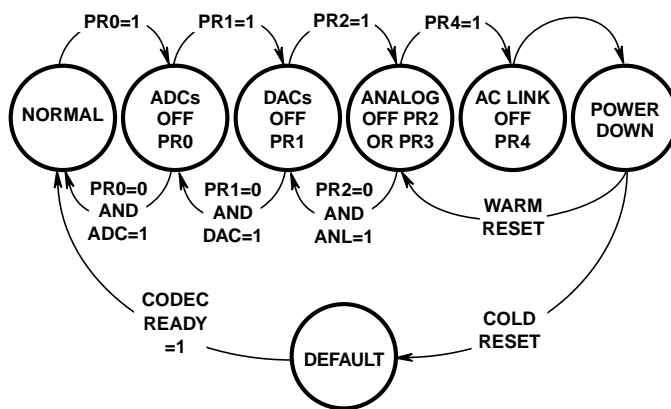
PR0=1

PR1=1

PR2=1

PR4=1

NORMAL

ADCs OFF PR0

DACs OFF PR1

ANALOG OFF PR2 OR PR3

AC LINK OFF PR4

POWER DOWN

PR0=0 AND ADC=1

PR1=0 AND DAC=1

PR2=0 AND ANL=1

WARM RESET

CODEC READY =1

COLD RESET

DEFAULT